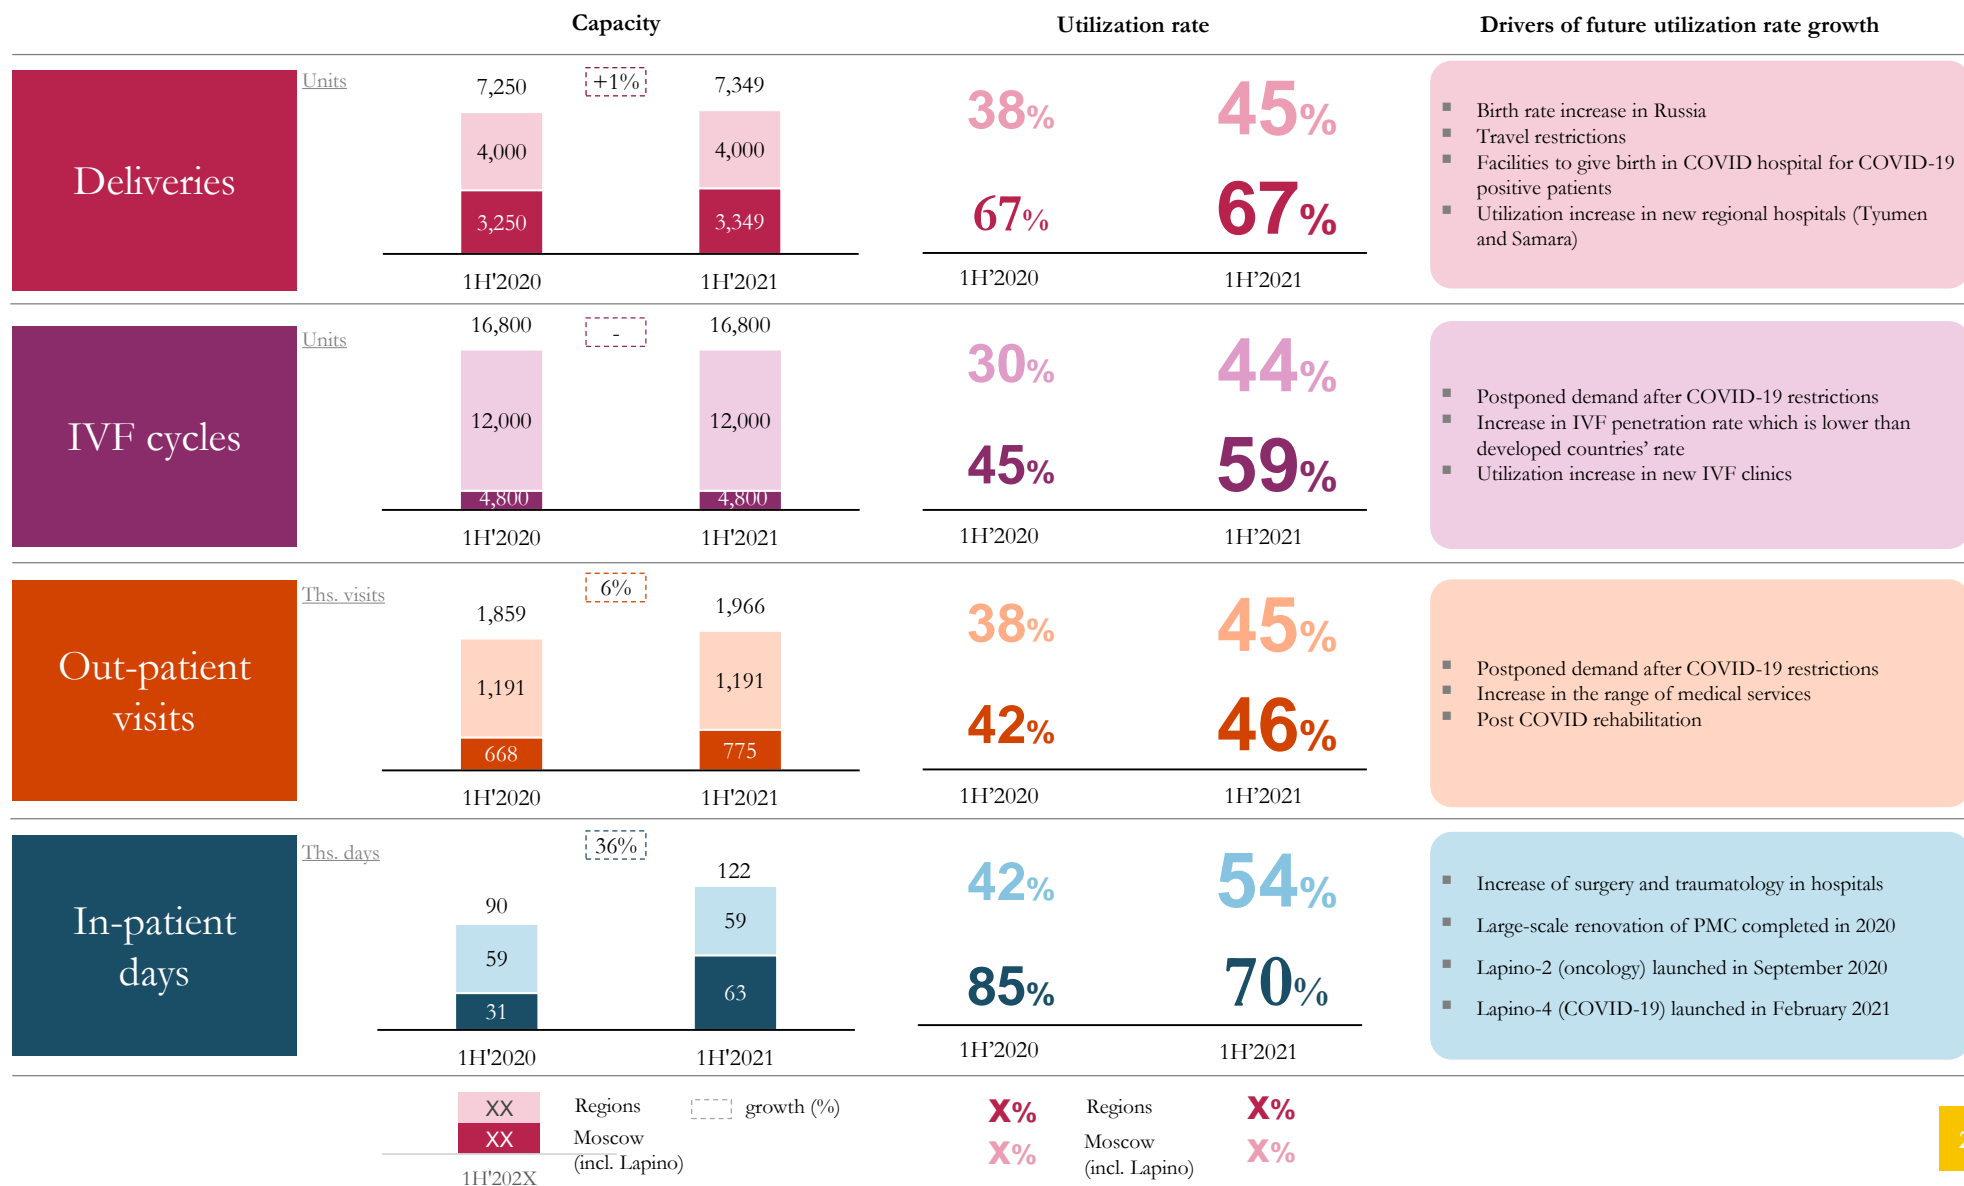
Capacity

Utilization rate

Drivers of future utilization rate growth

Deliveries

Units

7,250

+1%

7,349

4,000

4,000

3,250

3,349

1H'2020

1H'2021

38%

45%

67%

67%

1H'2020

1H'2021

- Birth rate increase in Russia
- Travel restrictions
- Facilities to give birth in COVID hospital for COVID-19 positive patients
- Utilization increase in new regional hospitals (Tyumen and Samara)

IVF cycles

Units

16,800

-

16,800

12,000

12,000

4,800

4,800

1H'2020

1H'2021

30%

44%

45%

59%

1H'2020

1H'2021

- Postponed demand after COVID-19 restrictions
- Increase in IVF penetration rate which is lower than developed countries' rate
- Utilization increase in new IVF clinics

Out-patient visits

Ths. visits

1,859

6%

1,966

1,191

1,191

668

775

1H'2020

1H'2021

38%

45%

42%

46%

1H'2020

1H'2021

- Postponed demand after COVID-19 restrictions
- Increase in the range of medical services
- Post COVID rehabilitation

In-patient days

Ths. days

36%

90

122

59

59

31

63

1H'2020

1H'2021

42%

54%

85%

70%

1H'2020

1H'2021

- Increase of surgery and traumatology in hospitals
- Large-scale renovation of PMC completed in 2020
- Lapino-2 (oncology) launched in September 2020
- Lapino-4 (COVID-19) launched in February 2021

XX Regions

XX Moscow (incl. Lapino)

growth (%)

1H'202X

X% Regions X%

X% Moscow (incl. Lapino) X%